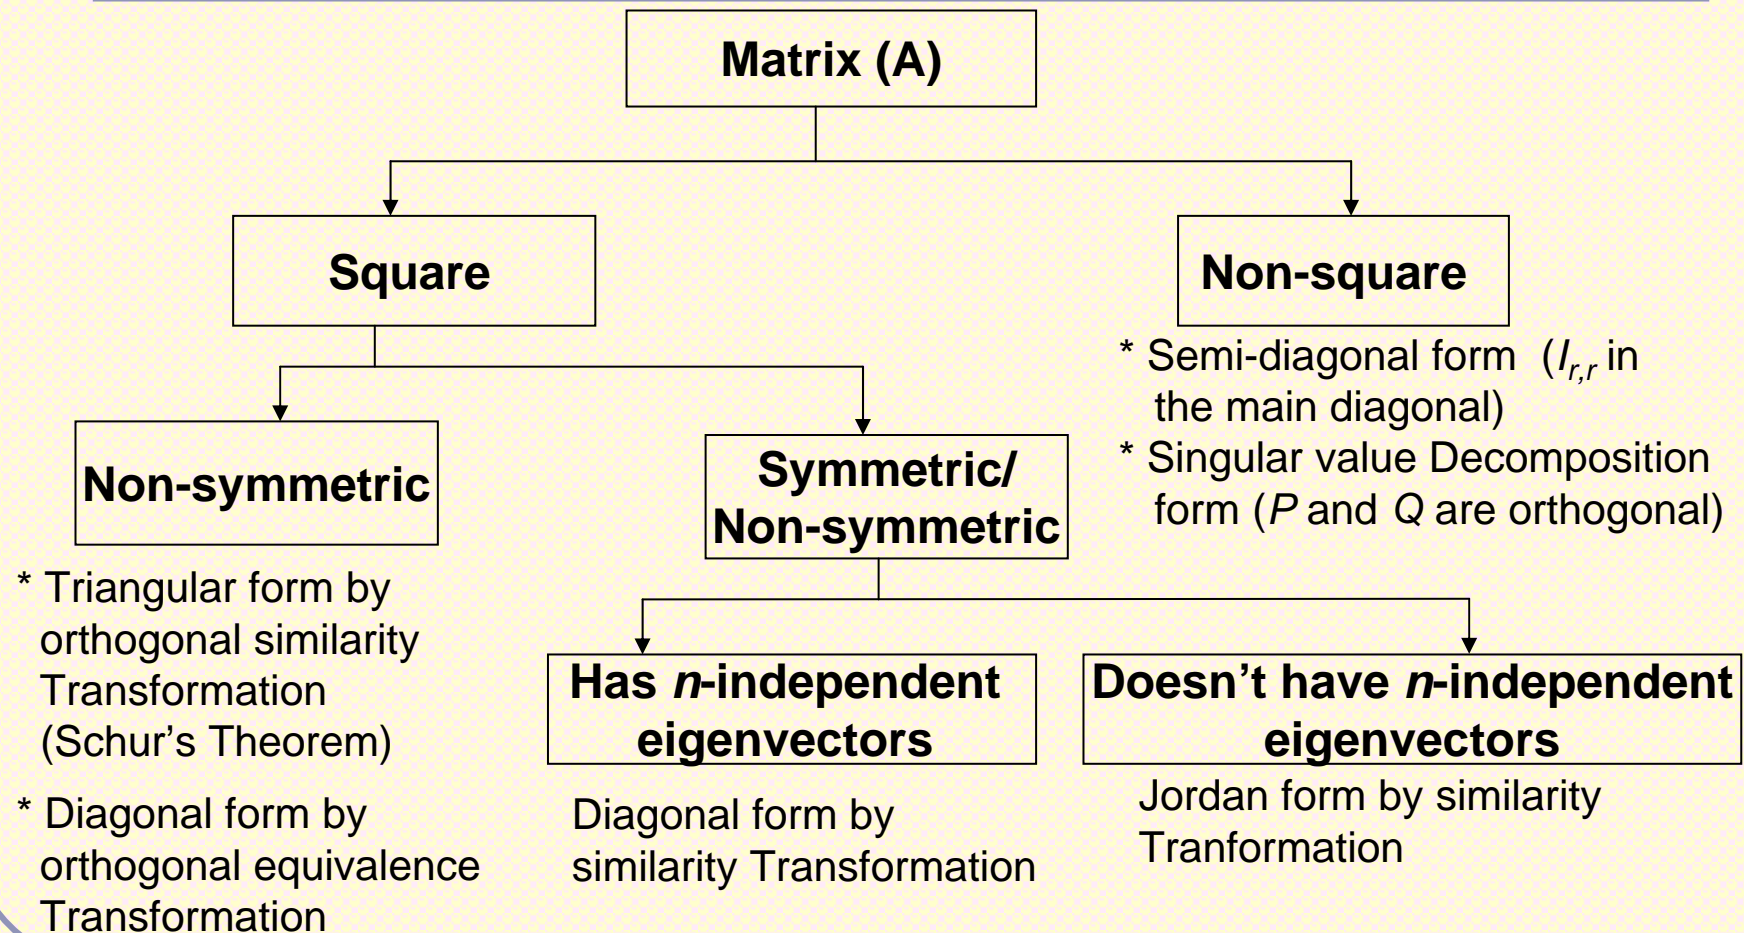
Matrix (A)

Square

Non-square

* Semi-diagonal form ($I_{r,r}$ in the main diagonal)

* Singular value Decomposition form ($P$ and $Q$ are orthogonal)

Non-symmetric

* Triangular form by orthogonal similarity Transformation (Schur's Theorem)

* Diagonal form by orthogonal equivalence Transformation

Symmetric/ Non-symmetric

Has $n$-independent eigenvectors

Diagonal form by similarity Transformation

Doesn't have $n$-independent eigenvectors

Jordan form by similarity Tranformation